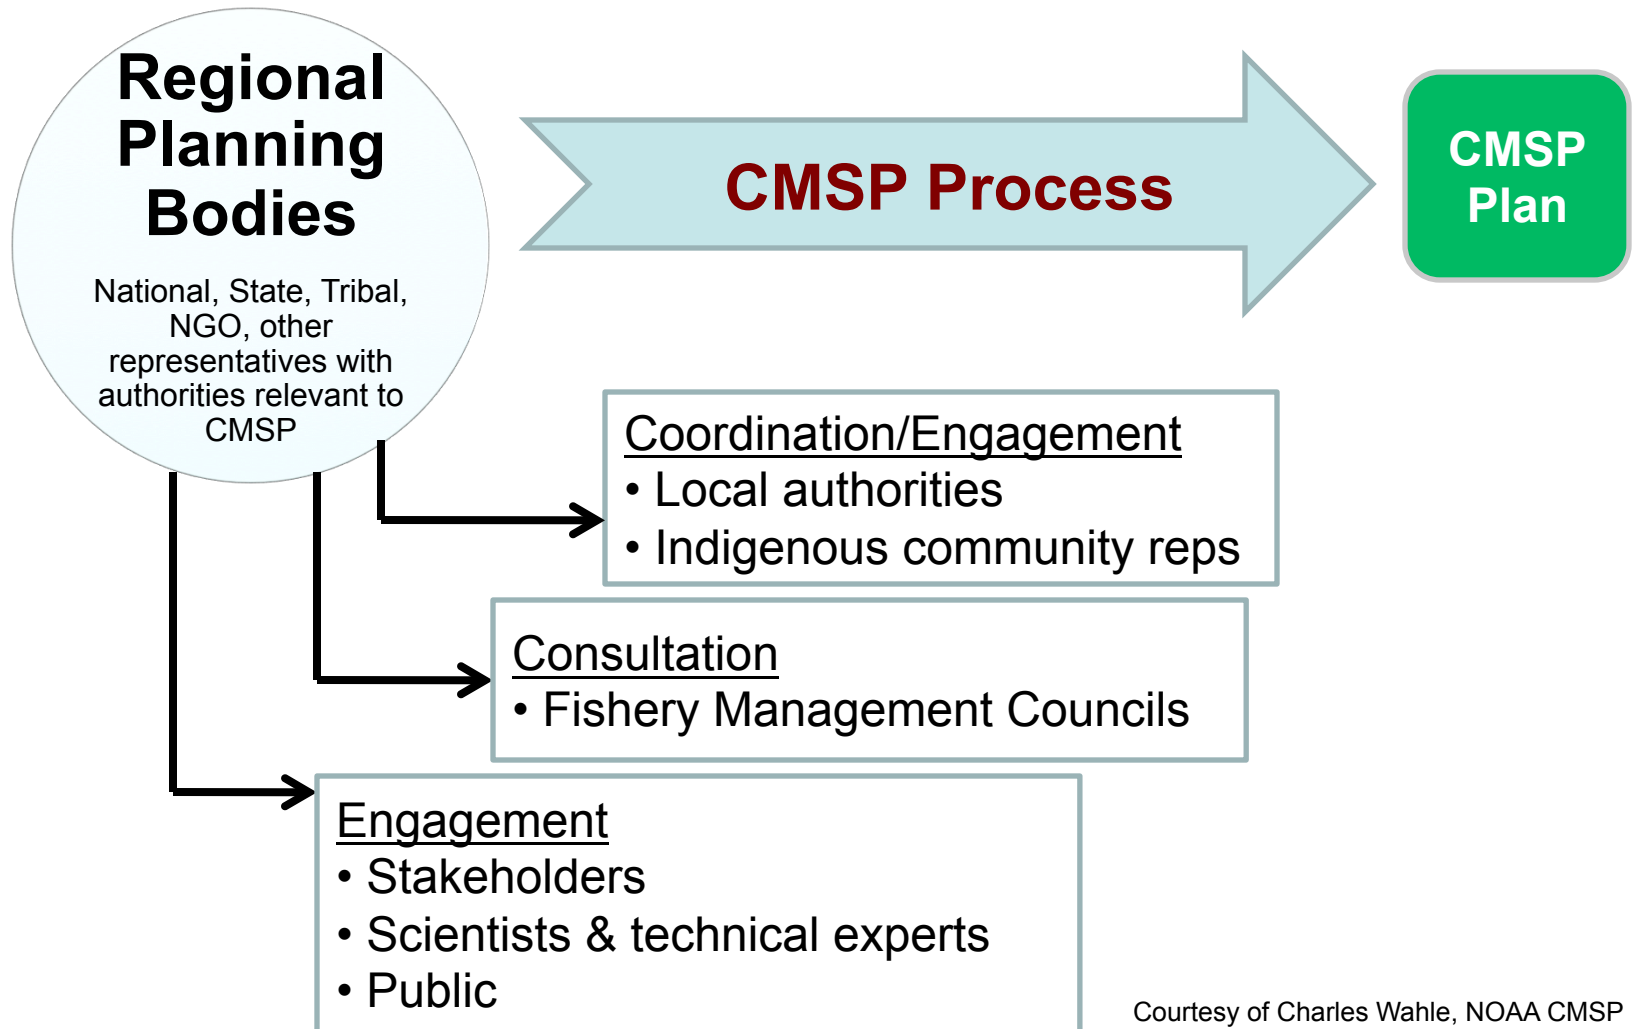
Regional Planning Bodies

National, State, Tribal, NGO, other representatives with authorities relevant to CMSP

CMSP Process

CMSP Plan

Coordination/Engagement
• Local authorities
• Indigenous community reps

Consultation
• Fishery Management Councils

Engagement
• Stakeholders
• Scientists & technical experts
• Public

Courtesy of Charles Wahle, NOAA CMSP